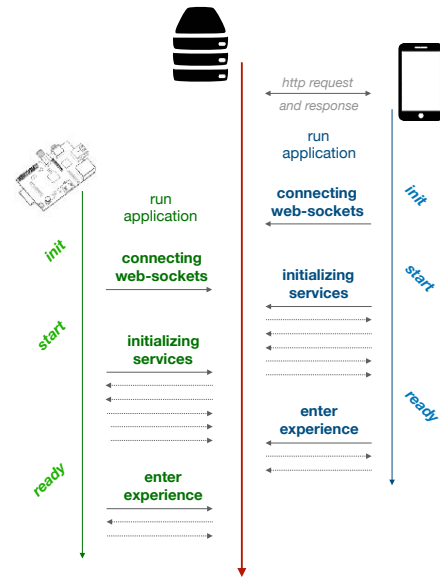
http request
and response

run
application

connecting
web-sockets

init

start

initializing
services

ready

enter
experience

run
application

init

connecting
web-sockets

start

initializing
services

ready

enter
experience